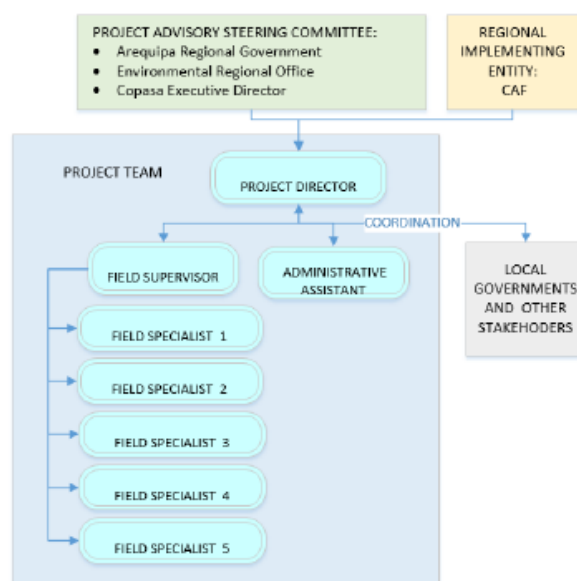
PROJECT ADVISORY STEERING COMMITTEE:
- Arequipa Regional Government
- Environmental Regional Office
- Copasa Executive Director

REGIONAL IMPLEMENTING ENTITY: CAF

PROJECT TEAM

PROJECT DIRECTOR

COORDINATION

FIELD SUPERVISOR

ADMINISTRATIVE ASSISTANT

LOCAL GOVERNMENTS AND OTHER STAKEHODERS

FIELD SPECIALIST 1

FIELD SPECIALIST 2

FIELD SPECIALIST 3

FIELD SPECIALIST 4

FIELD SPECIALIST 5